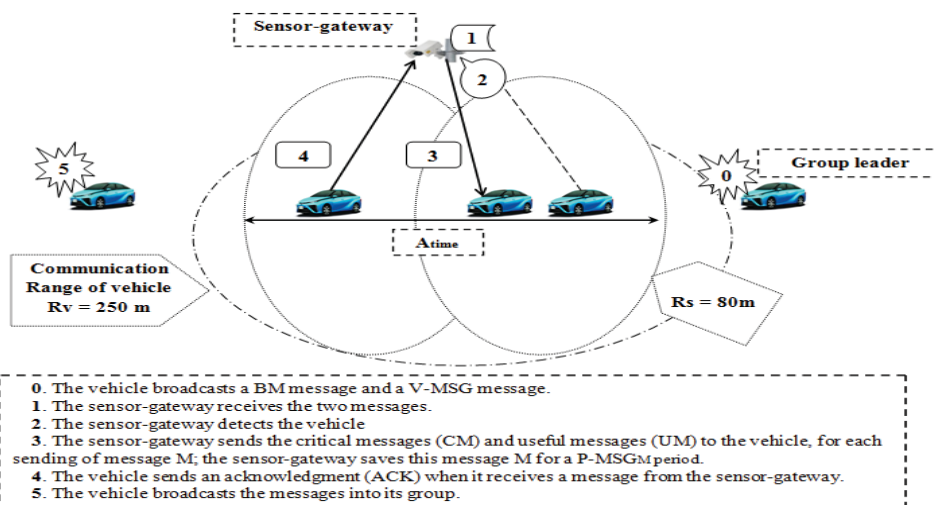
Sensor-gateway

1

2

5

4

3

0

Group leader

$A_{time}$

Communication Range of vehicle Rv = 250 m

Rs = 80m

0. The vehicle broadcasts a BM message and a V-MSG message.
1. The sensor-gateway receives the two messages.
2. The sensor-gateway detects the vehicle
3. The sensor-gateway sends the critical messages (CM) and useful messages (UM) to the vehicle, for each sending of message M; the sensor-gateway saves this message M for a P-MSG$_M$ period.
4. The vehicle sends an acknowledgment (ACK) when it receives a message from the sensor-gateway.
5. The vehicle broadcasts the messages into its group.